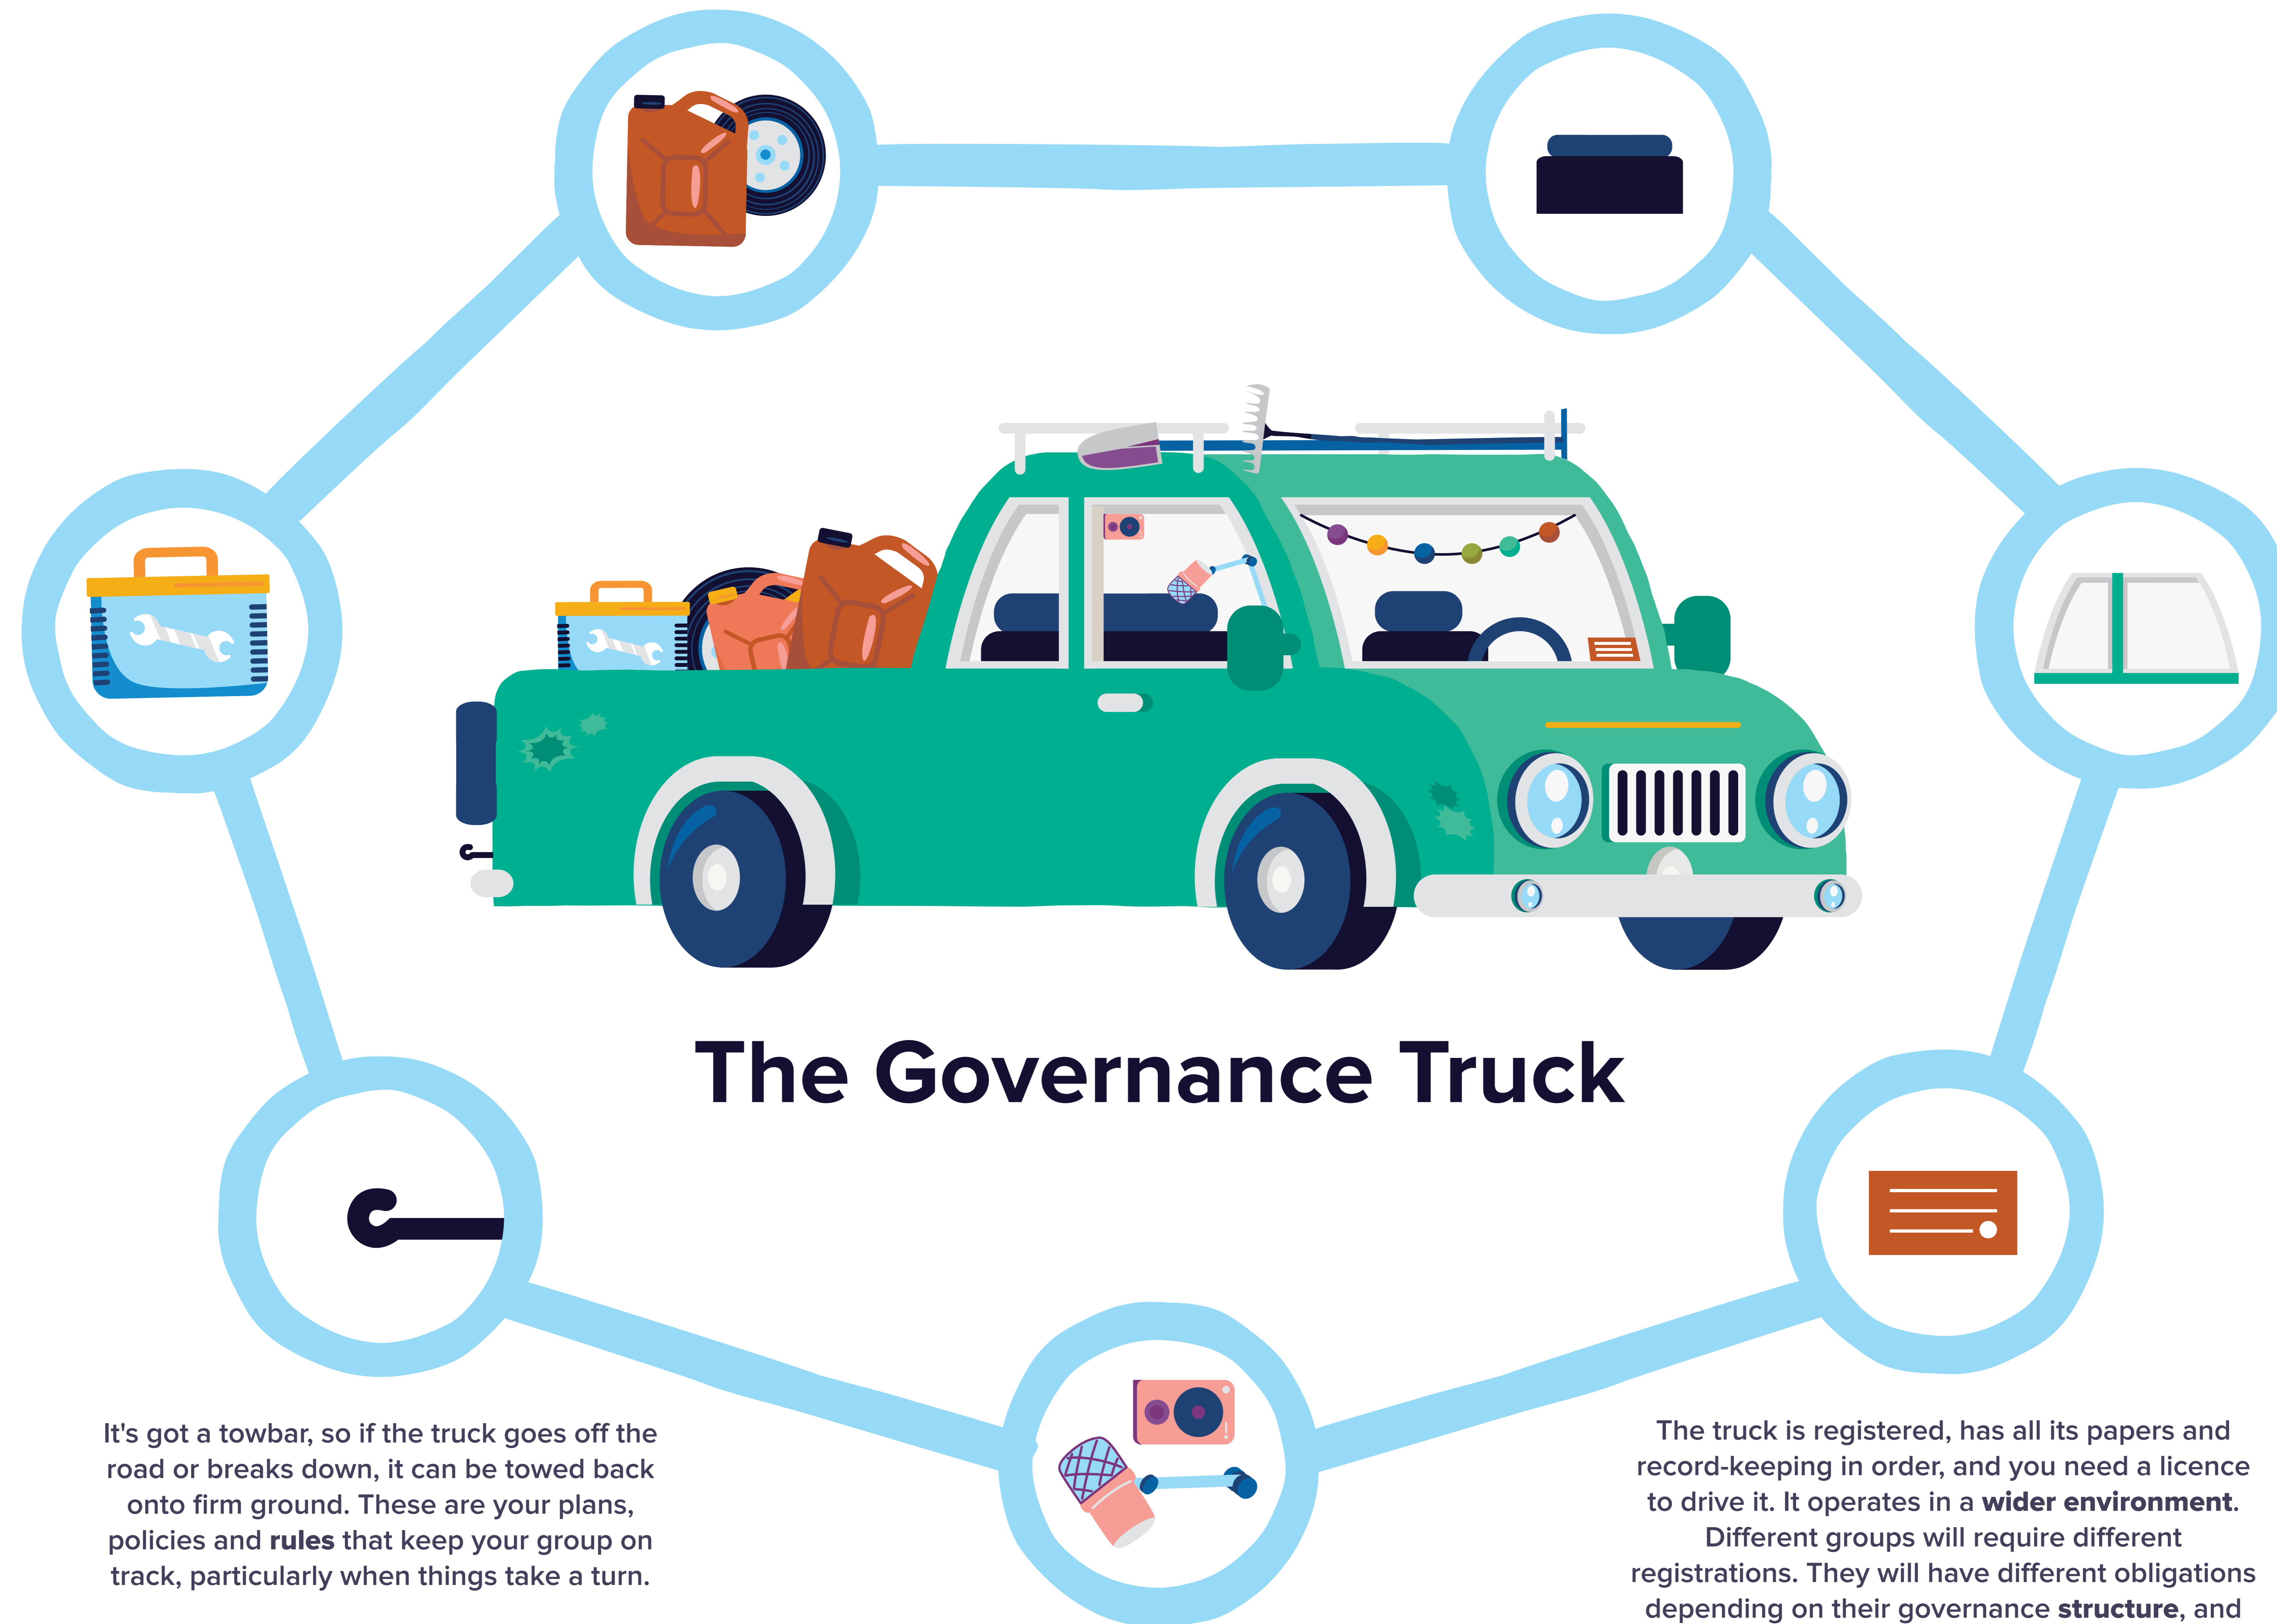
The Governance Truck

It's got a towbar, so if the truck goes off the road or breaks down, it can be towed back onto firm ground. These are your plans, policies and **rules** that keep your group on track, particularly when things take a turn.

The truck is registered, has all its papers and record-keeping in order, and you need a licence to drive it. It operates in a **wider environment**. Different groups will require different registrations. They will have different obligations depending on their governance **structure**, and